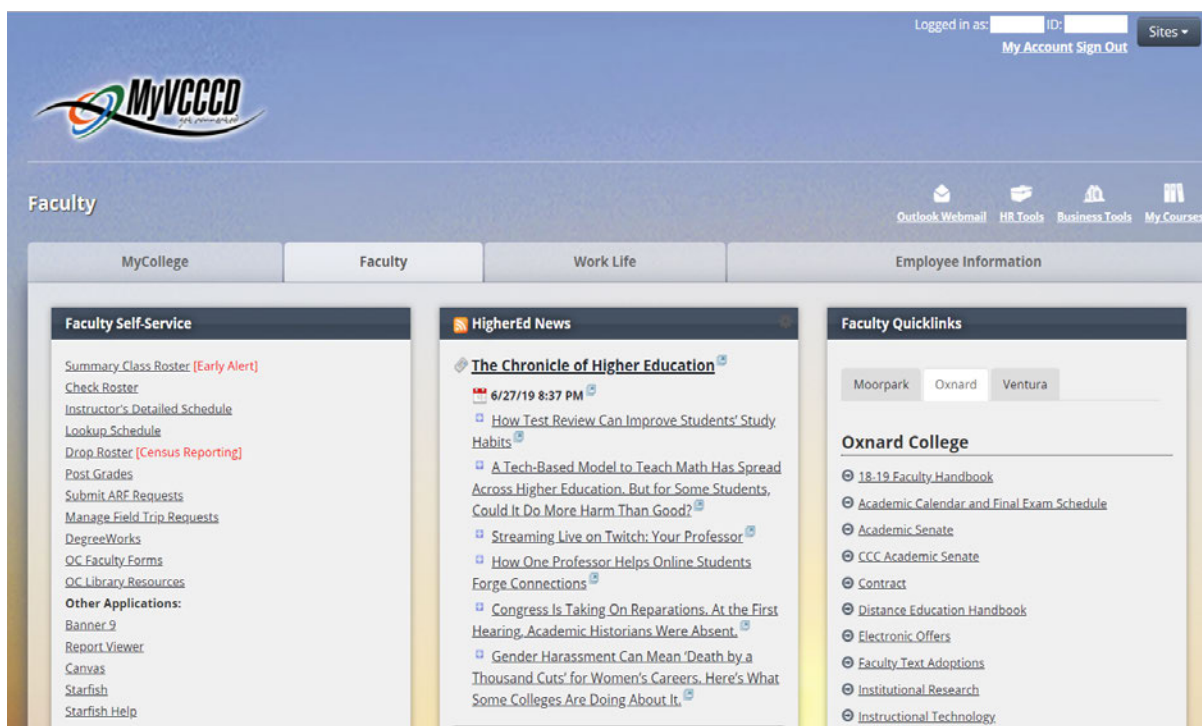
Logged in as: ID:
My Account Sign Out
Sites

MyVCCCD
get connected

Faculty

Outlook Webmail HR Tools Business Tools My Courses

MyCollege | Faculty | Work Life | Employee Information

Faculty Self-Service

Summary Class Roster [Early Alert]
Check Roster
Instructor's Detailed Schedule
Lookup Schedule
Drop Roster [Census Reporting]
Post Grades
Submit ARF Requests
Manage Field Trip Requests
DegreeWorks
OC Faculty Forms
OC Library Resources
Other Applications:
Banner 9
Report Viewer
Canvas
Starfish
Starfish Help

HigherEd News

The Chronicle of Higher Education
6/27/19 8:37 PM
How Test Review Can Improve Students' Study Habits
A Tech-Based Model to Teach Math Has Spread Across Higher Education. But for Some Students, Could It Do More Harm Than Good?
Streaming Live on Twitch: Your Professor
How One Professor Helps Online Students Forge Connections
Congress Is Taking On Reparations. At the First Hearing, Academic Historians Were Absent.
Gender Harassment Can Mean 'Death by a Thousand Cuts' for Women's Careers. Here's What Some Colleges Are Doing About It.

Faculty Quicklinks

Moorpark | Oxnard | Ventura

Oxnard College

18-19 Faculty Handbook
Academic Calendar and Final Exam Schedule
Academic Senate
CCC Academic Senate
Contract
Distance Education Handbook
Electronic Offers
Faculty Text Adoptions
Institutional Research
Instructional Technology